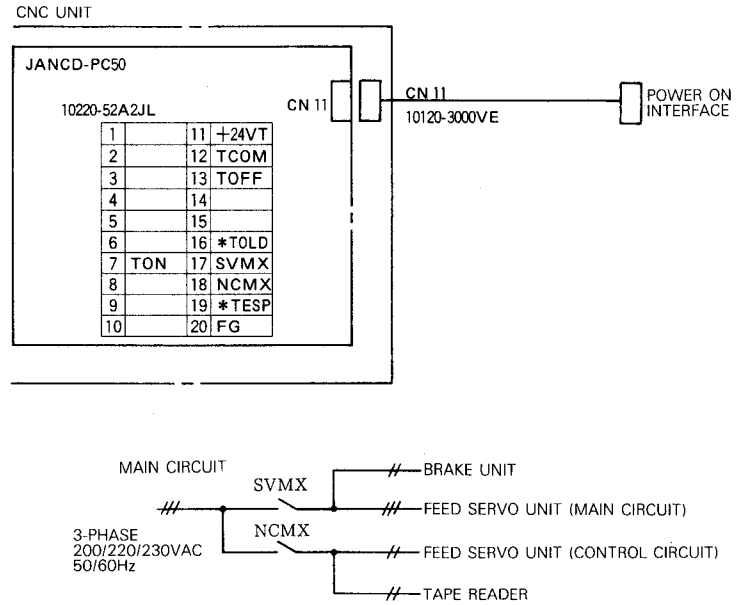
CNC UNIT

JANCD-PC50

10220-52A2JL

| | | | |
|---|---|---|---|
| 1 | | 11 | +24VT |
| 2 | | 12 | TCOM |
| 3 | | 13 | TOFF |
| 4 | | 14 | |
| 5 | | 15 | |
| 6 | | 16 | *TOLD |
| 7 | TON | 17 | SVMX |
| 8 | | 18 | NCMX |
| 9 | | 19 | *TESP |
| 10 | | 20 | FG |

CN 11

CN 11
10120-3000VE

POWER ON INTERFACE

MAIN CIRCUIT

SVMX

NCMX

3-PHASE
200/220/230VAC
50/60Hz

BRAKE UNIT

FEED SERVO UNIT (MAIN CIRCUIT)

FEED SERVO UNIT (CONTROL CIRCUIT)

TAPE READER